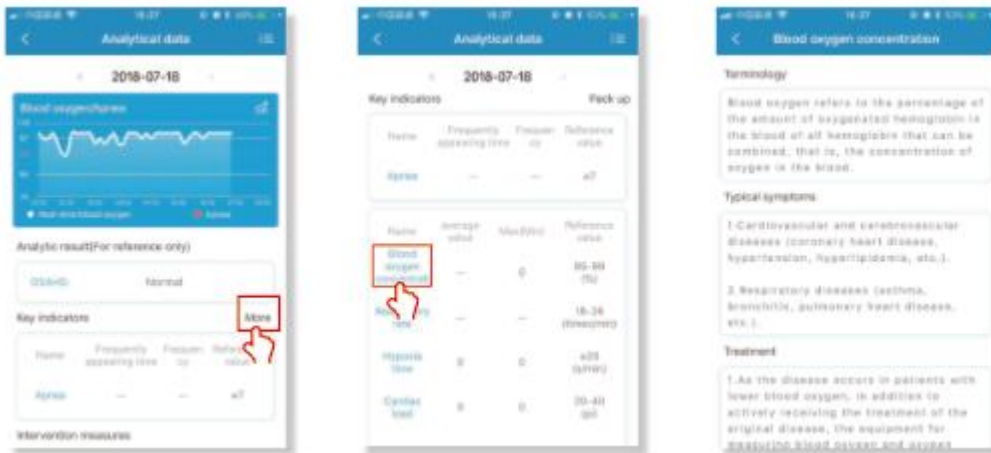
Analytical data

2018-07-18

Blood oxygen/apnea

Analytic result(For reference only)

OSAHS Normal

Key indicators More

| Name | Frequently appearing time | Frequency | Reference value |
|---|---|---|---|
| Apnea | — | — | ≤7 |

Intervention measures

Analytical data

2018-07-18

Key indicators Pack up

| Name | Frequently appearing time | Frequency | Reference value |
|---|---|---|---|
| Apnea | — | — | ≤7 |

| Name | average value | Max(Min) | Reference value |
|---|---|---|---|
| Blood oxygen concentrat | — | 0 | 95-99 (%) |
| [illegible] time | — | — | 16-24 (times/min) |
| Hypoxia time | 0 | 0 | ≤20 (s/min) |
| Cardiac load | 0 | 0 | 20-40 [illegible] |

Blood oxygen concentration

Terminology

Blood oxygen refers to the percentage of the amount of oxygenated hemoglobin in the blood of all hemoglobin that can be combined, that is, the concentration of oxygen in the blood.

Typical symptoms

1.Cardiovascular and cerebrovascular diseases (coronary heart disease, hypertension, hyperlipidemia, etc.).

2.Respiratory diseases (asthma, bronchitis, pulmonary heart disease, etc.).

Treatment

1.As the disease occurs in patients with lower blood oxygen, in addition to actively receiving the treatment of the original disease, the equipment for measuring blood oxygen and oxygen